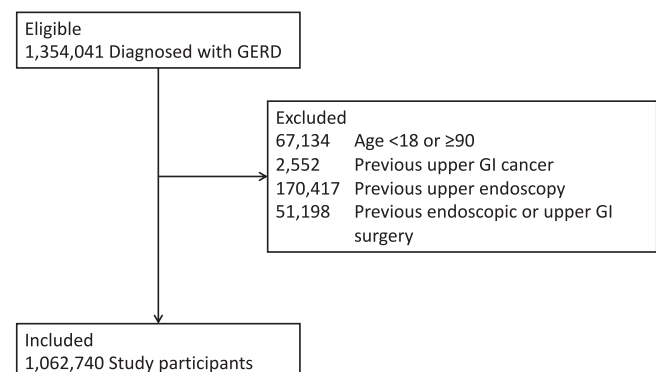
Eligible
1,354,041 Diagnosed with GERD

Excluded
67,134 Age <18 or ≥90
2,552 Previous upper GI cancer
170,417 Previous upper endoscopy
51,198 Previous endoscopic or upper GI surgery

Included
1,062,740 Study participants